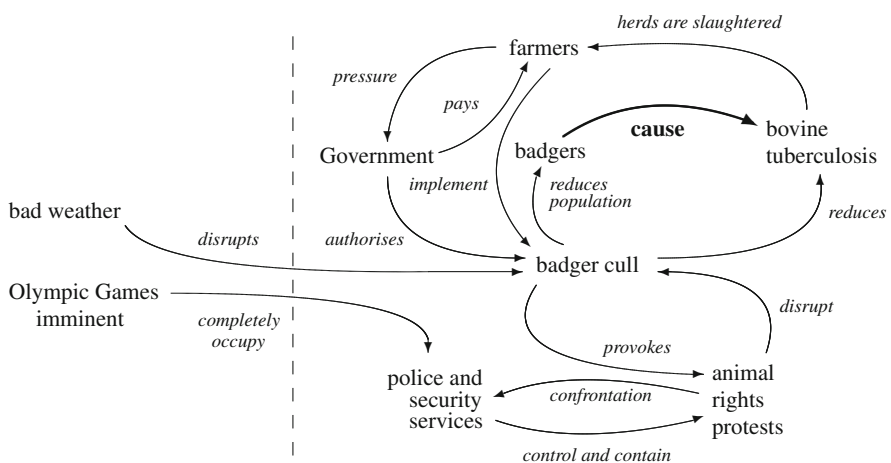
herds are slaughtered

farmers

pressure

pays

cause

badgers

bovine tuberculosis

Government

implement

reduces population

bad weather

disrupts

authorises

reduces

badger cull

Olympic Games imminent

completely occupy

disrupt

provokes

police and security services

confrontation

animal rights protests

control and contain